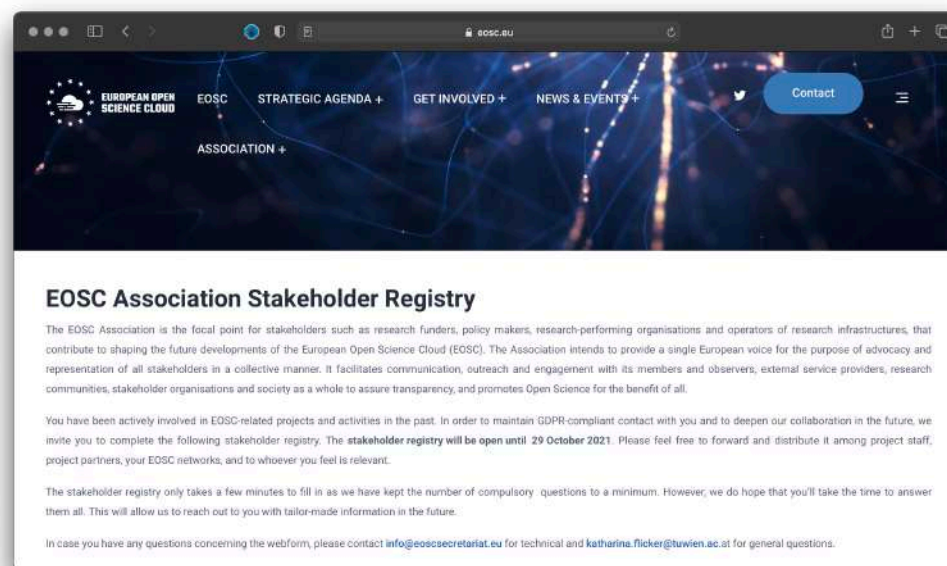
eosc.eu

EUROPEAN OPEN SCIENCE CLOUD

EOSC STRATEGIC AGENDA + GET INVOLVED + NEWS & EVENTS + Contact

ASSOCIATION +

EOSC Association Stakeholder Registry

The EOSC Association is the focal point for stakeholders such as research funders, policy makers, research-performing organisations and operators of research infrastructures, that contribute to shaping the future developments of the European Open Science Cloud (EOSC). The Association intends to provide a single European voice for the purpose of advocacy and representation of all stakeholders in a collective manner. It facilitates communication, outreach and engagement with its members and observers, external service providers, research communities, stakeholder organisations and society as a whole to assure transparency, and promotes Open Science for the benefit of all.

You have been actively involved in EOSC-related projects and activities in the past. In order to maintain GDPR-compliant contact with you and to deepen our collaboration in the future, we invite you to complete the following stakeholder registry. The stakeholder registry will be open until 29 October 2021. Please feel free to forward and distribute it among project staff, project partners, your EOSC networks, and to whoever you feel is relevant.

The stakeholder registry only takes a few minutes to fill in as we have kept the number of compulsory questions to a minimum. However, we do hope that you'll take the time to answer them all. This will allow us to reach out to you with tailor-made information in the future.

In case you have any questions concerning the webform, please contact info@eoscsecretariat.eu for technical and katharina.flicker@tuwien.ac.at for general questions.